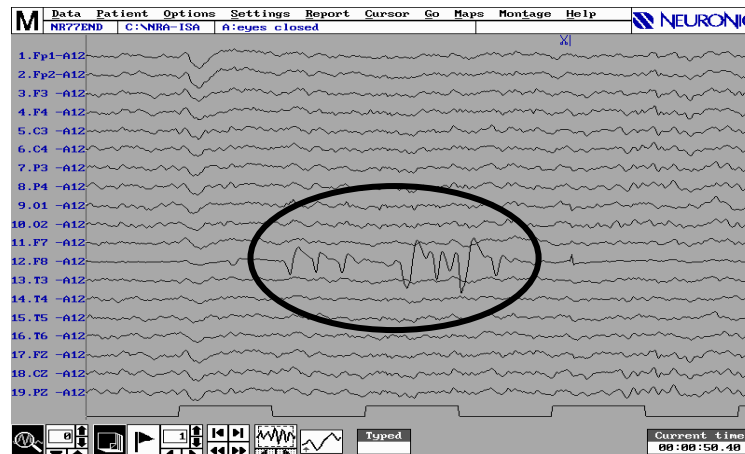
M Data Patient Options Settings Report Cursor Go Maps Montage Help
NR77END C:\NRA-ISA A:eyes closed
NEURONIC

1.Fp1-A12
2.Fp2-A12
3.F3 -A12
4.F4 -A12
5.C3 -A12
6.C4 -A12
7.P3 -A12
8.P4 -A12
9.O1 -A12
10.O2 -A12
11.F7 -A12
12.F8 -A12
13.T3 -A12
14.T4 -A12
15.T5 -A12
16.T6 -A12
17.FZ -A12
18.CZ -A12
19.PZ -A12

0
1
Typed
Current time
00:00:50.40